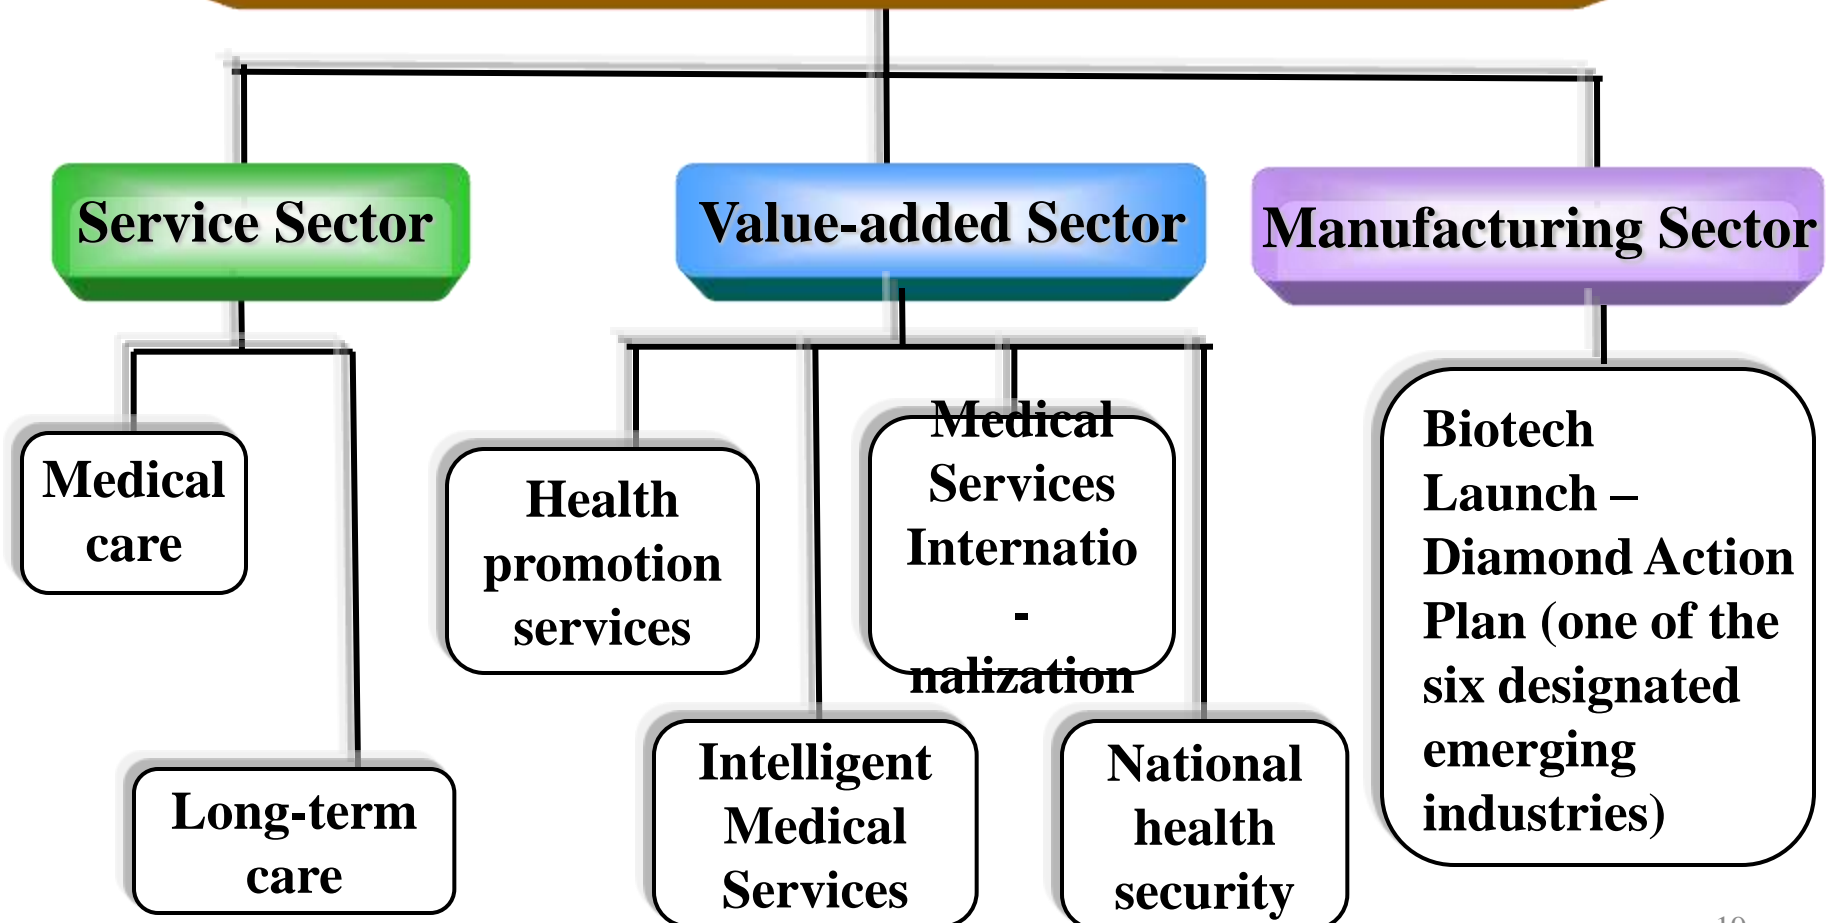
Service Sector

Value-added Sector

Manufacturing Sector

Medical care

Long-term care

Health promotion services

Medical Services Internatio - nalization

Intelligent Medical Services

National health security

Biotech Launch – Diamond Action Plan (one of the six designated emerging industries)